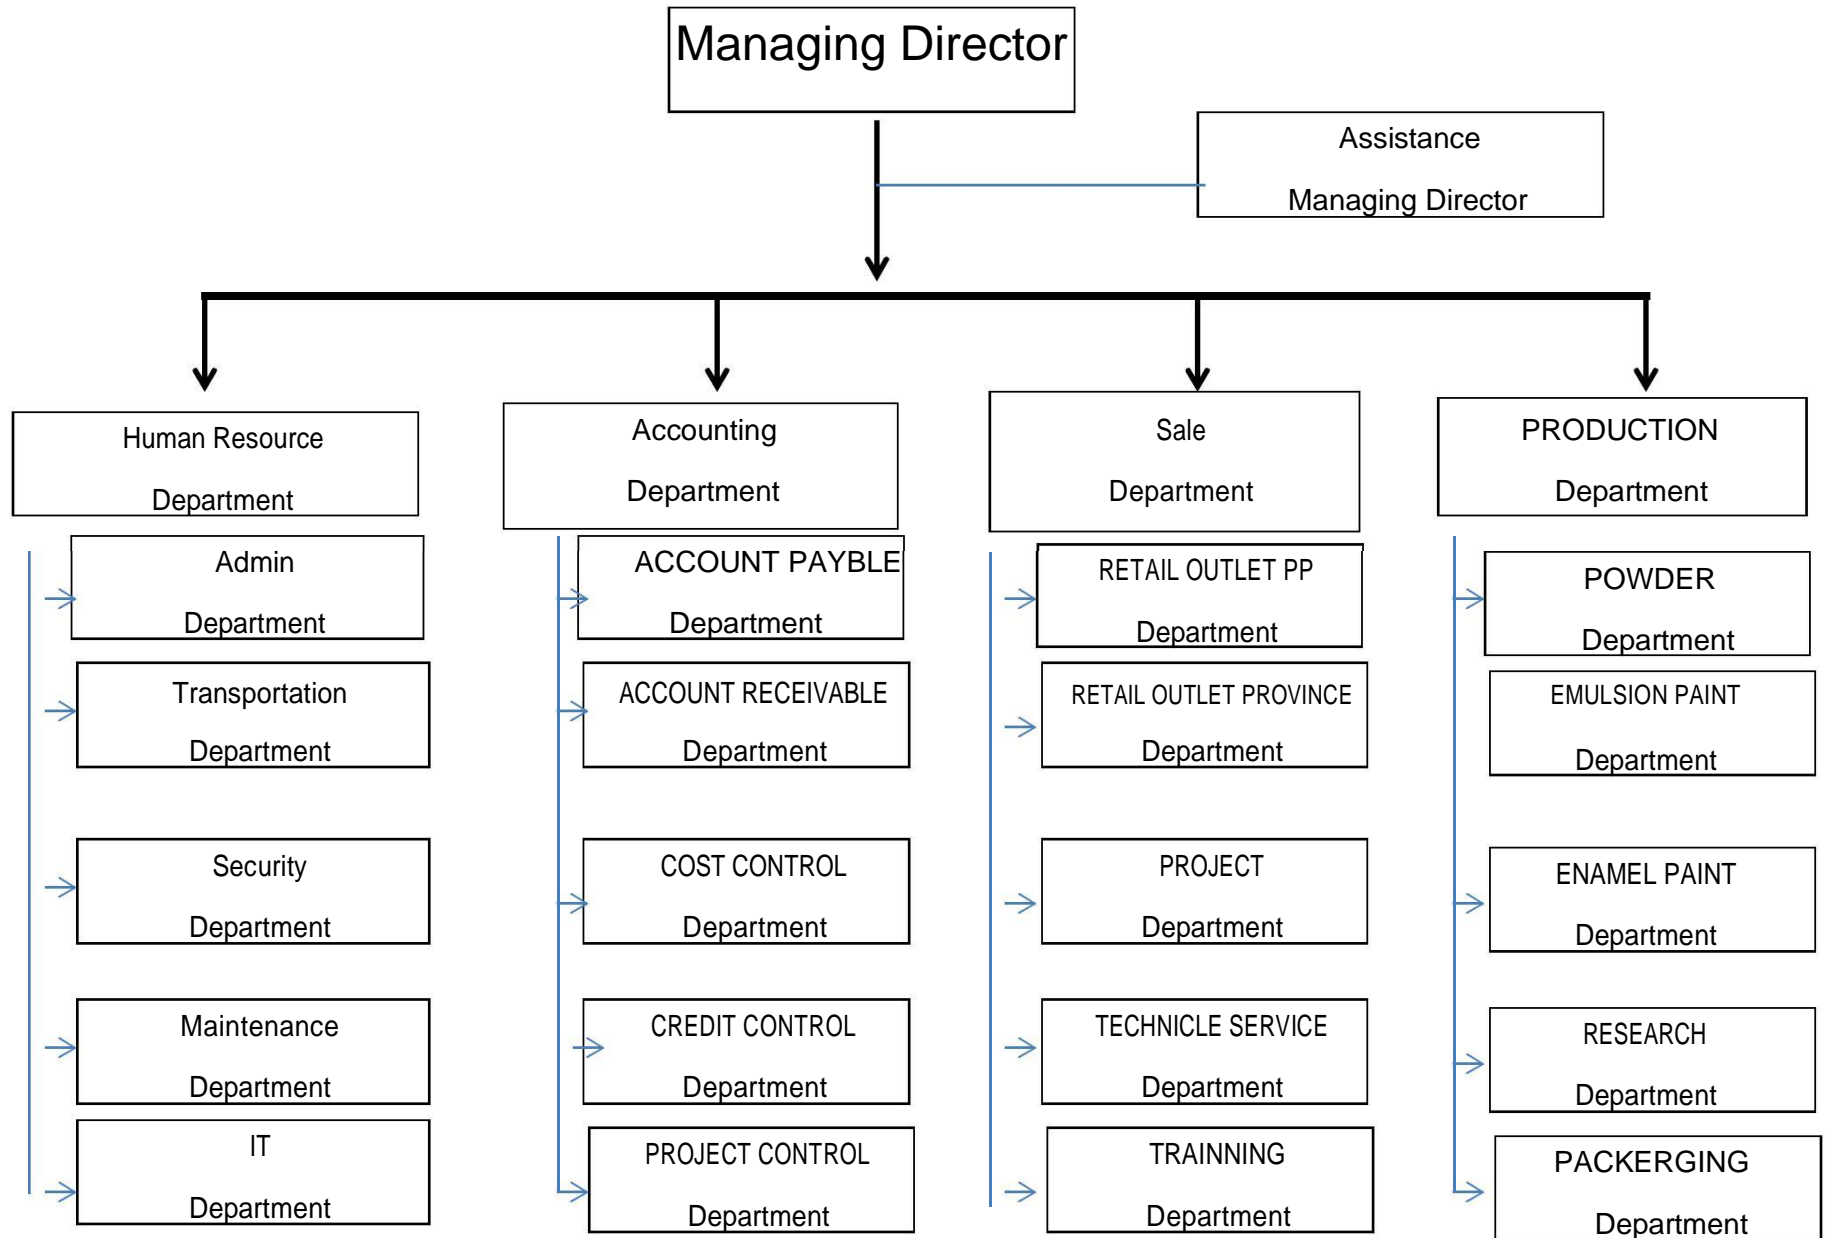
Managing Director

Assistance Managing Director

Human Resource Department

Admin Department

Transportation Department

Security Department

Maintenance Department

IT Department

Accounting Department

ACCOUNT PAYBLE Department

ACCOUNT RECEIVABLE Department

COST CONTROL Department

CREDIT CONTROL Department

PROJECT CONTROL Department

Sale Department

RETAIL OUTLET PP Department

RETAIL OUTLET PROVINCE Department

PROJECT Department

TECHNICLE SERVICE Department

TRAINNING Department

PRODUCTION Department

POWDER Department

EMULSION PAINT Department

ENAMEL PAINT Department

RESEARCH Department

PACKERGING Department